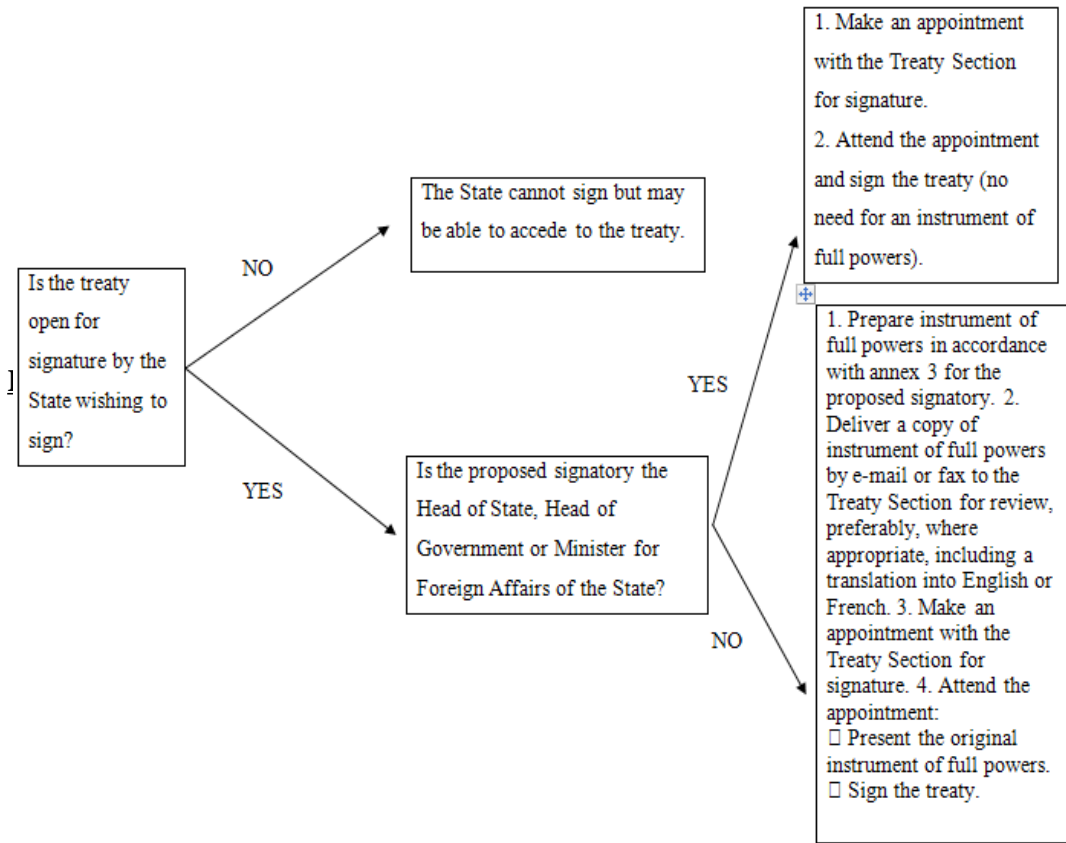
Is the treaty open for signature by the State wishing to sign?

NO

The State cannot sign but may be able to accede to the treaty.

YES

Is the proposed signatory the Head of State, Head of Government or Minister for Foreign Affairs of the State?

YES

1. Make an appointment with the Treaty Section for signature.
2. Attend the appointment and sign the treaty (no need for an instrument of full powers).

NO

1. Prepare instrument of full powers in accordance with annex 3 for the proposed signatory. 2. Deliver a copy of instrument of full powers by e-mail or fax to the Treaty Section for review, preferably, where appropriate, including a translation into English or French. 3. Make an appointment with the Treaty Section for signature. 4. Attend the appointment:
 Present the original instrument of full powers.
 Sign the treaty.